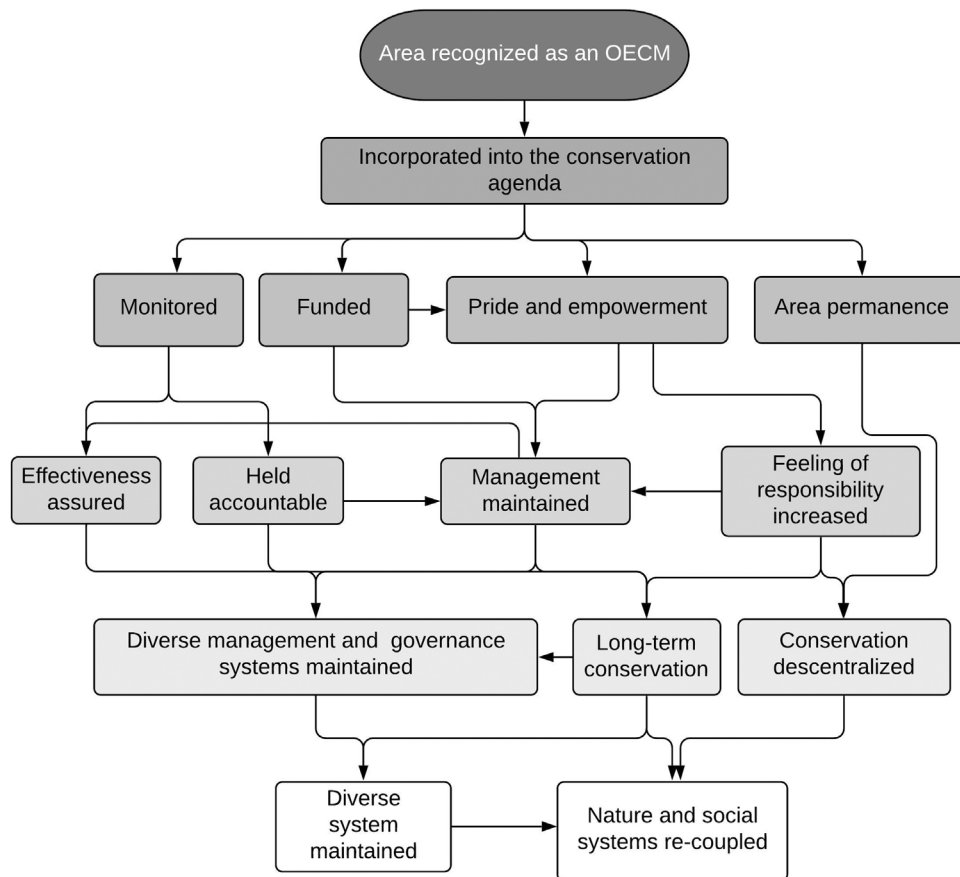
Area recognized as an OECM

Incorporated into the conservation agenda

Monitored

Funded

Pride and empowerment

Area permanence

Effectiveness assured

Held accountable

Management maintained

Feeling of responsibility increased

Diverse management and governance systems maintained

Long-term conservation

Conservation descentralized

Diverse system maintained

Nature and social systems re-coupled